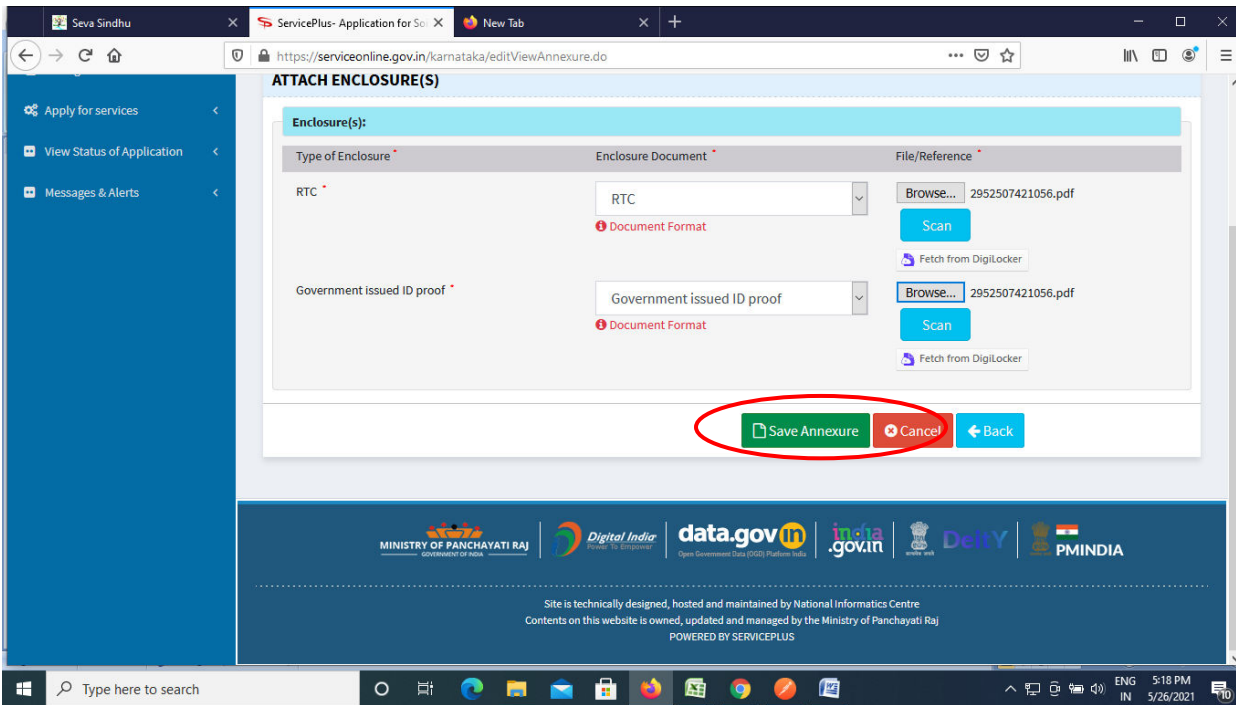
Seva Sindhu
ServicePlus- Application for So
New Tab
https://serviceonline.gov.in/karnataka/editViewAnnexure.do

Apply for services
View Status of Application
Messages & Alerts

ATTACH ENCLOSURE(S)

Enclosure(s):

| Type of Enclosure * | Enclosure Document * | File/Reference * |
|---|---|---|
| RTC * | RTC<br>Document Format | Browse... 2952507421056.pdf<br>Scan<br>Fetch from DigiLocker |
| Government issued ID proof * | Government issued ID proof<br>Document Format | Browse... 2952507421056.pdf<br>Scan<br>Fetch from DigiLocker |

Save Annexure
Cancel
Back

MINISTRY OF PANCHAYATI RAJ
GOVERNMENT OF INDIA
Digital India
Power To Empower
data.gov.in
Open Government Data (OGD) Platform India
india.gov.in
DeitY
PMINDIA

Site is technically designed, hosted and maintained by National Informatics Centre
Contents on this website is owned, updated and managed by the Ministry of Panchayati Raj
POWERED BY SERVICEPLUS

Type here to search
ENG IN
5:18 PM
5/26/2021
10